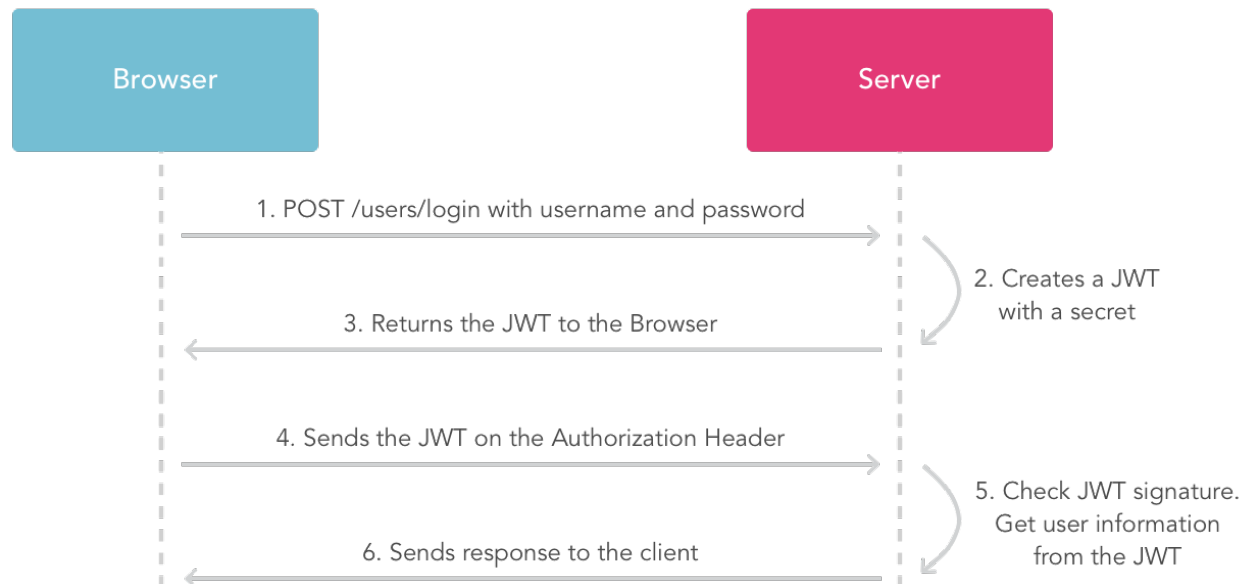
Browser

Server

1. POST /users/login with username and password

2. Creates a JWT with a secret

3. Returns the JWT to the Browser

4. Sends the JWT on the Authorization Header

5. Check JWT signature. Get user information from the JWT

6. Sends response to the client